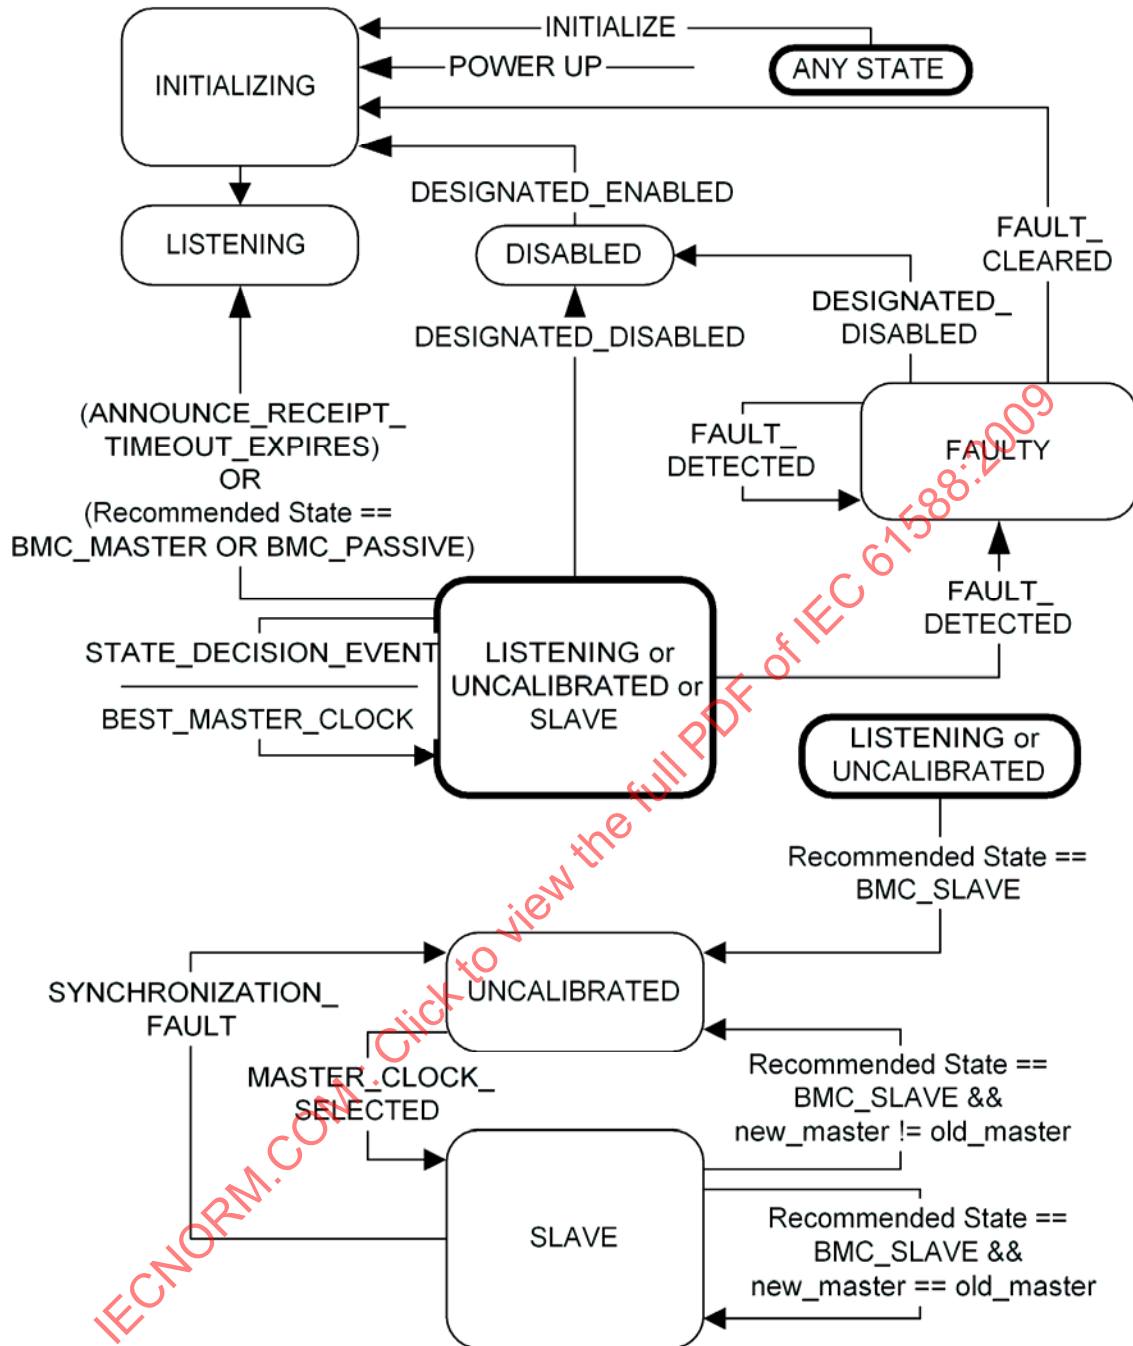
INITIALIZE

POWER UP

ANY STATE

INITIALIZING

LISTENING

DESIGNATED_ENABLED

DISABLED

FAULT_
CLEARED

DESIGNATED_
DISABLED

DESIGNATED_DISABLED

(ANNOUNCE_RECEIPT_
TIMEOUT_EXPIRES)
OR
(Recommended State ==
BMC_MASTER OR BMC_PASSIVE)

FAULT_
DETECTED

FAULTY

FAULT_
DETECTED

STATE_DECISION_EVENT

BEST_MASTER_CLOCK

LISTENING or
UNCALIBRATED or
SLAVE

LISTENING or
UNCALIBRATED

Recommended State ==
BMC_SLAVE

SYNCHRONIZATION_
FAULT

UNCALIBRATED

MASTER_CLOCK_
SELECTED

Recommended State ==
BMC_SLAVE &&
new_master != old_master

SLAVE

Recommended State ==
BMC_SLAVE &&
new_master == old_master

IECNORM.COM : Click to view the full PDF of IEC 61588:2009